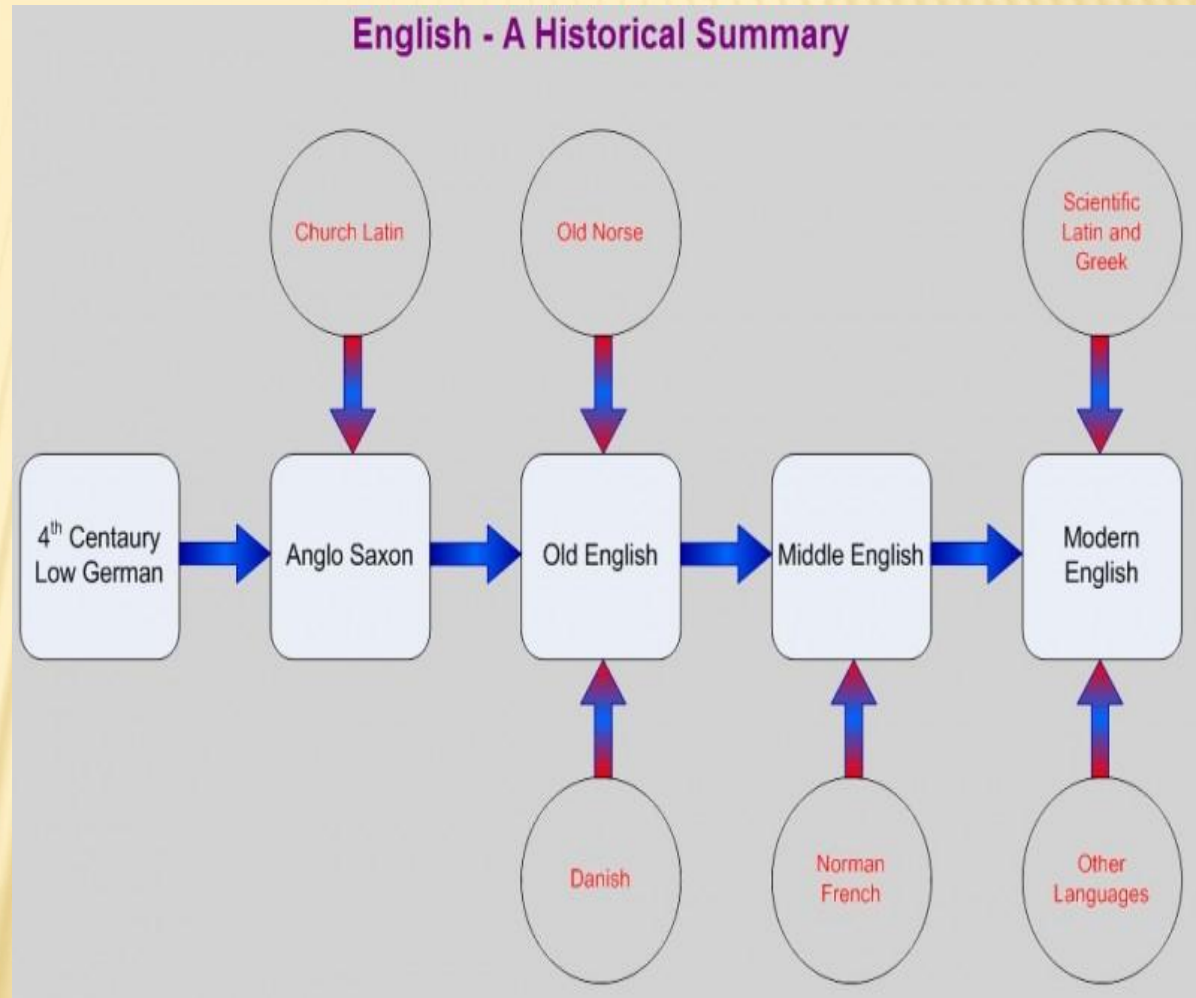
English - A Historical Summary

Church Latin

Old Norse

Scientific Latin and Greek

4$^{th}$ Centaury Low German

Anglo Saxon

Old English

Middle English

Modern English

Danish

Norman French

Other Languages